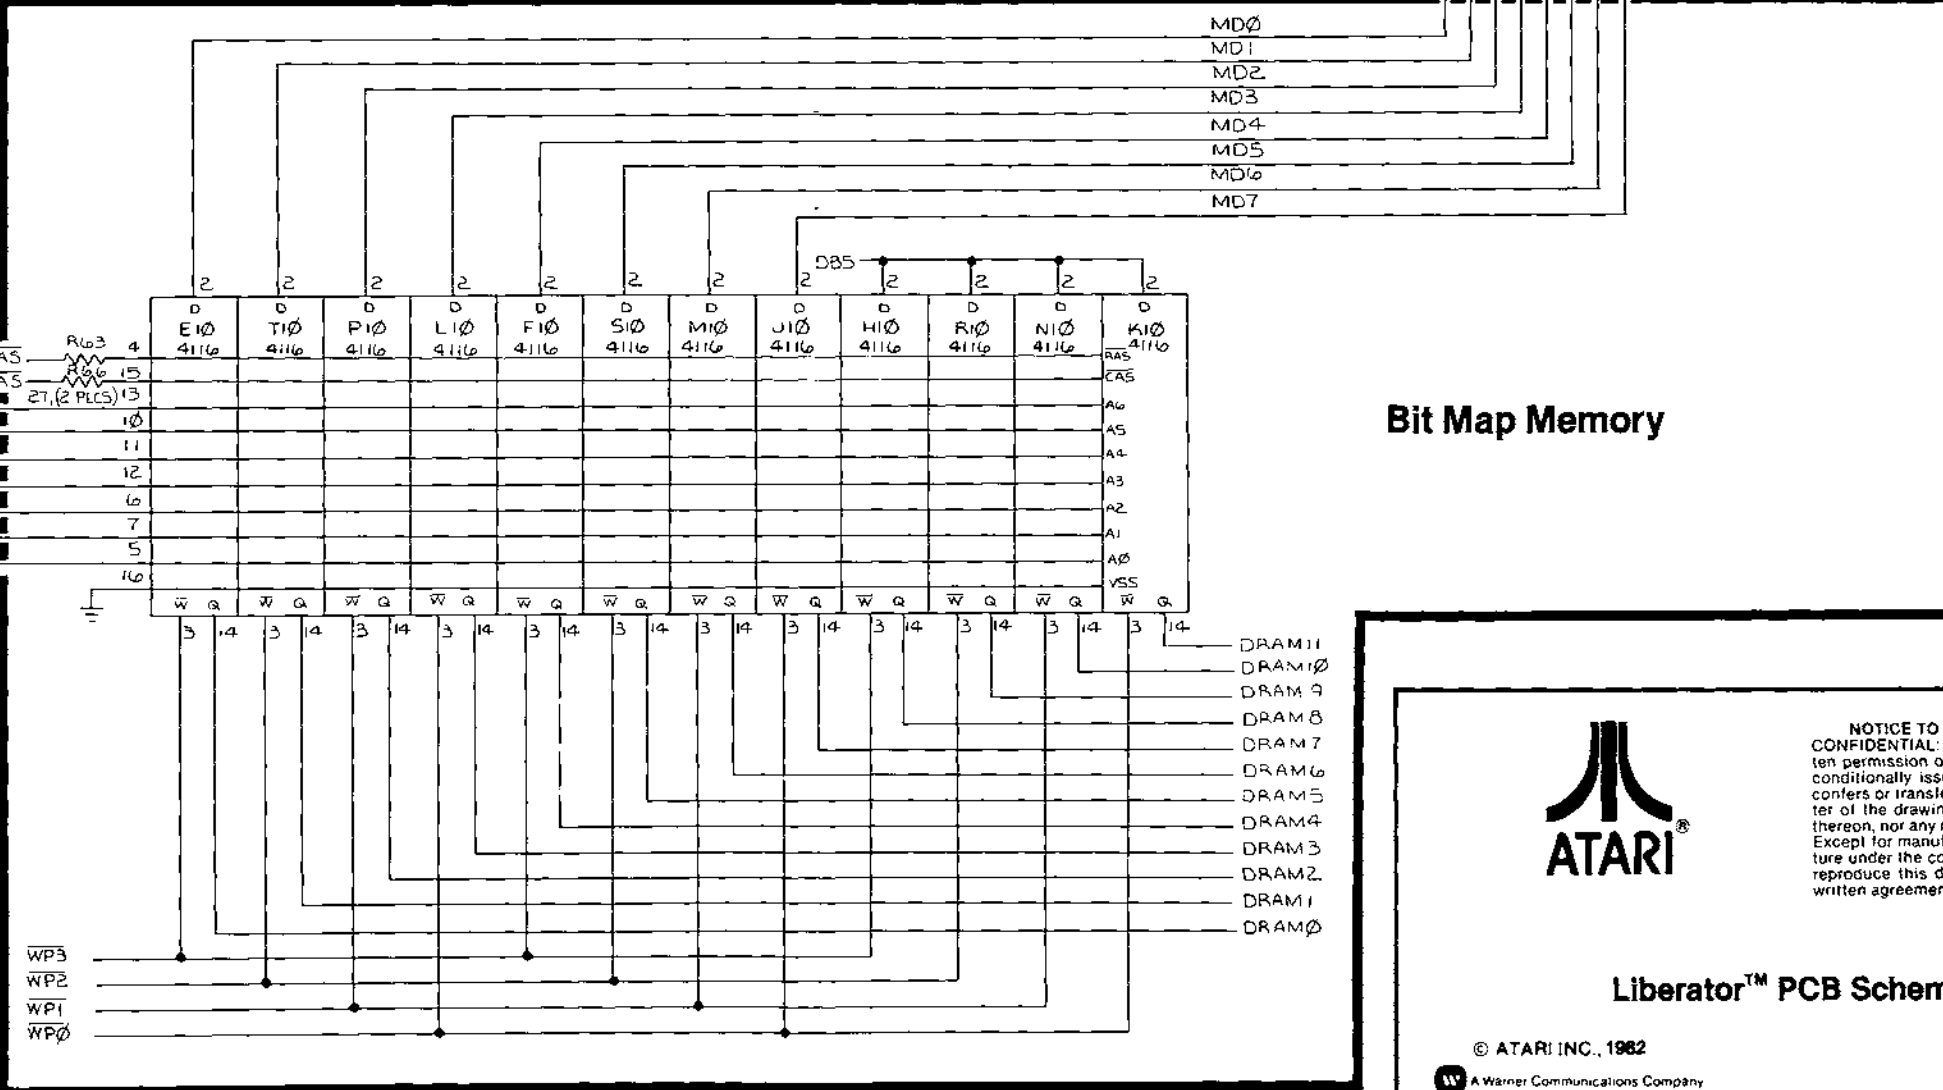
MDØ
MD1
MD2
MD3
MD4
MD5
MD6
MD7

D85

| 2 | 2 | 2 | 2 | 2 | 2 | 2 | 2 | 2 | 2 | 2 | 2 |
|---|---|---|---|---|---|---|---|---|---|---|---|
| D | D | D | D | D | D | D | D | D | D | D | D |
| E1Ø 4116 | T1Ø 4116 | P1Ø 4116 | L1Ø 4116 | F1Ø 4116 | S1Ø 4116 | M1Ø 4116 | J1Ø 4116 | H1Ø 4116 | R1Ø 4116 | N1Ø 4116 | K1Ø 4116 |
| $\overline{W}$ Q | $\overline{W}$ Q | $\overline{W}$ Q | $\overline{W}$ Q | $\overline{W}$ Q | $\overline{W}$ Q | $\overline{W}$ Q | $\overline{W}$ Q | $\overline{W}$ Q | $\overline{W}$ Q | $\overline{W}$ Q | $\overline{W}$ Q |
| 3 14 | 3 14 | 3 14 | 3 14 | 3 14 | 3 14 | 3 14 | 3 14 | 3 14 | 3 14 | 3 14 | 3 14 |

$\overline{RAS}$
$\overline{CAS}$
A6
A5
A4
A3
A2
A1
AØ
VSS

$\overline{AS}$ R63 4
$\overline{AS}$ R66 15
27,(2 PLCS) 13
1Ø
11
12
6
7
5
16

DRAM11
DRAM1Ø
DRAM 9
DRAM 8
DRAM 7
DRAM6
DRAM5
DRAM4
DRAM3
DRAM2
DRAM1
DRAMØ

$\overline{WP3}$
$\overline{WP2}$
$\overline{WP1}$
$\overline{WPØ}$

Bit Map Memory

ATARI®

NOTICE TO
CONFIDENTIAL:
ten permission o
conditionally iss
confers or transl
ter of the drawin
thereon, nor any
Except for manu
ture under the co
reproduce this d
written agreeme

Liberator™ PCB Schem

© ATARI INC., 1982

A Warner Communications Company